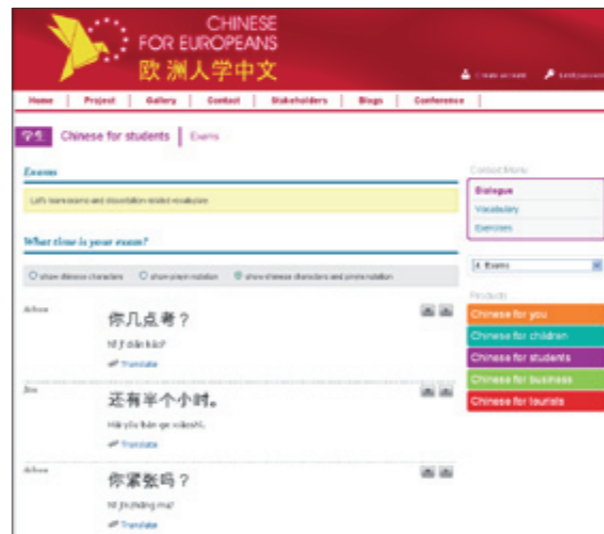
CHINESE FOR EUROPEANS
欧洲人学中文

Create account
Lost password

Home | Project | Gallery | Contact | Stakeholders | Blogs | Conference

学生 Chinese for students | Exams

Exams

Let's learn exams and dissertation-related vocabulary

What time is your exam?

show chinese characters   show pinyin notation   show chinese characters and pinyin notation

Adrien
你几点考？
Nǐ jǐ diǎn kǎo?
Translate

Jin
还有半个小时。
Hái yǒu bàn ge xiǎoshí.
Translate

Adrien
你紧张吗？
Nǐ jǐnzhāng ma?
Translate

Content Menu
Dialogue
Vocabulary
Exercises

4. Exams

Products
Chinese for you
Chinese for children
Chinese for students
Chinese for business
Chinese for tourists